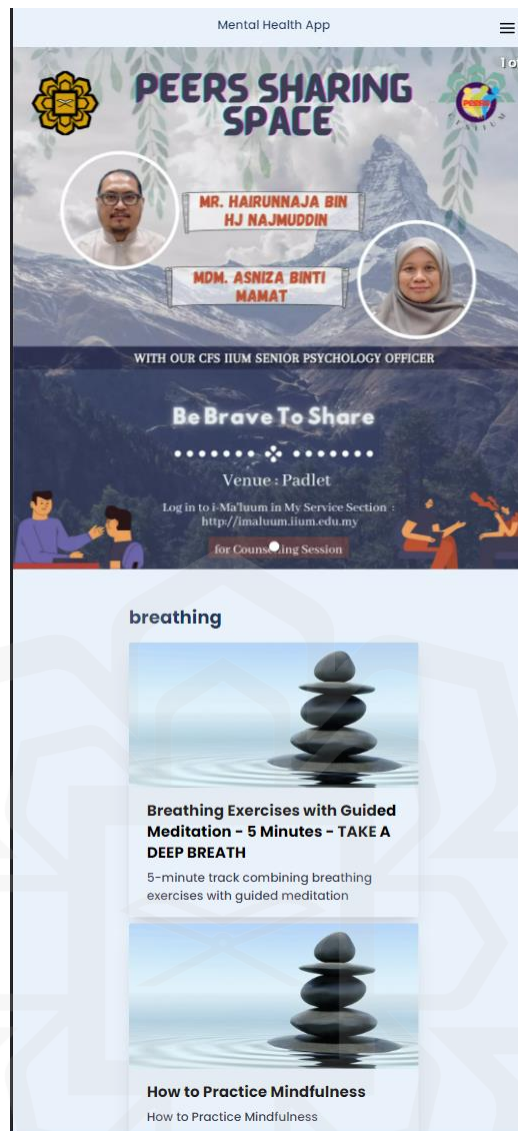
Mental Health App

To

PEERS SHARING SPACE

MR. HAIRUNNAJA BIN HJ NAJMUDDIN

MDM. ASNIZA BINTI MAMAT

WITH OUR CFS IIUM SENIOR PSYCHOLOGY OFFICER

Be Brave To Share

Venue : Padlet

Log in to i-Ma'luum in My Service Section : http//imaluum.iium.edu.my

for Couns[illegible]ing Session

breathing

Breathing Exercises with Guided Meditation - 5 Minutes - TAKE A DEEP BREATH

5-minute track combining breathing exercises with guided meditation

How to Practice Mindfulness

How to Practice Mindfulness